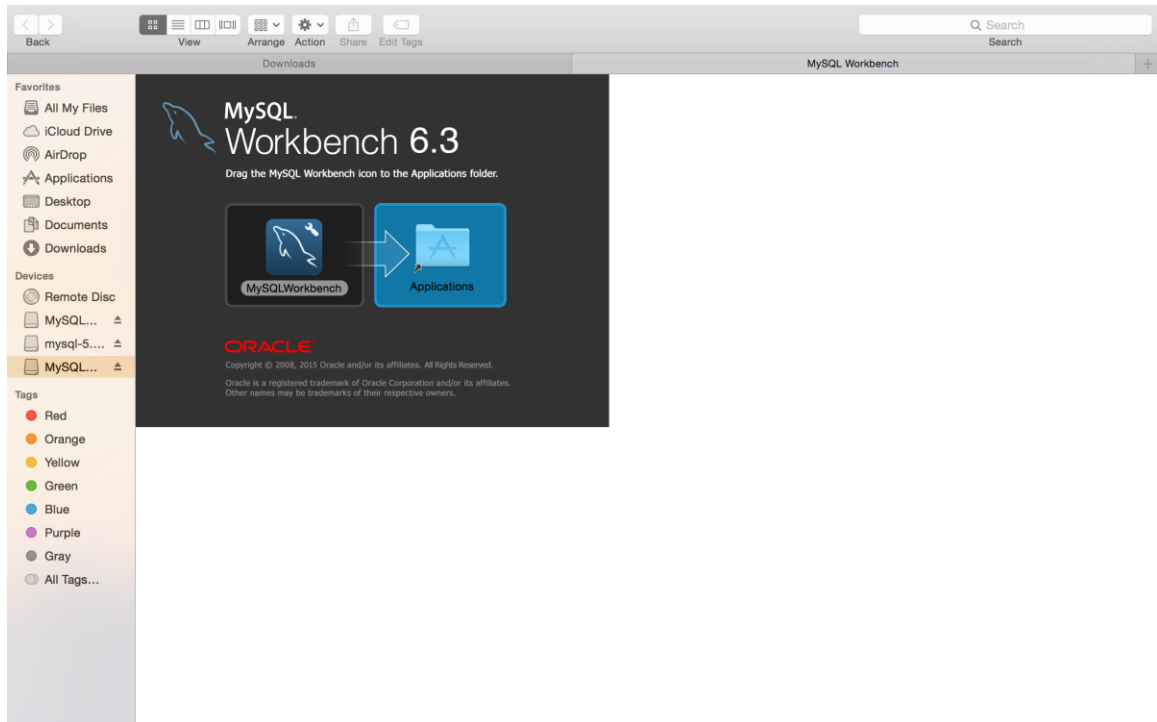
Back

View

Arrange Action Share Edit Tags

Q Search

Search

Downloads

MySQL Workbench

Favorites

All My Files

iCloud Drive

AirDrop

Applications

Desktop

Documents

Downloads

Devices

Remote Disc

MySQL...

mysql-5....

MySQL...

Tags

Red

Orange

Yellow

Green

Blue

Purple

Gray

All Tags...

MySQL.

Workbench 6.3

Drag the MySQL Workbench icon to the Applications folder.

MySQLWorkbench

Applications

ORACLE

Copyright © 2008, 2015 Oracle and/or its affiliates. All Rights Reserved.

Oracle is a registered trademark of Oracle Corporation and/or its affiliates. Other names may be trademarks of their respective owners.